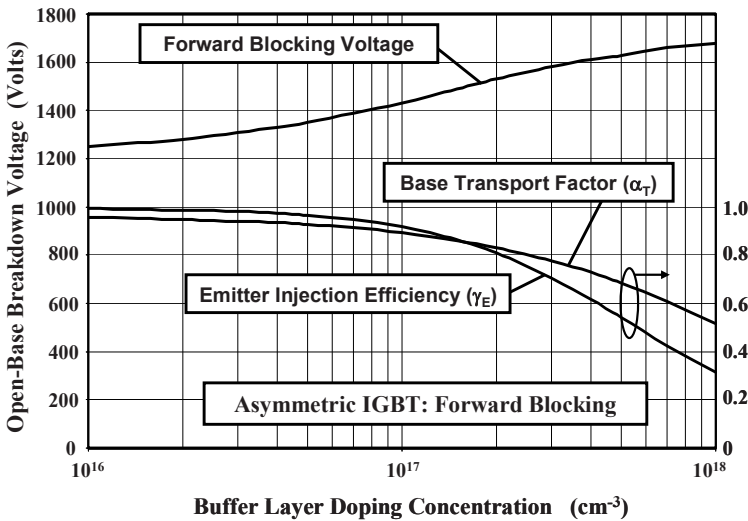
Forward Blocking Voltage

Base Transport Factor ($\alpha_T$)

Emitter Injection Efficiency ($\gamma_E$)

Asymmetric IGBT: Forward Blocking

Open-Base Breakdown Voltage (Volts)

1800
1600
1400
1200
1000
800
600
400
200
0

1.0
0.8
0.6
0.4
0.2
0

$10^{16}$
$10^{17}$
$10^{18}$

Buffer Layer Doping Concentration (cm$^{-3}$)